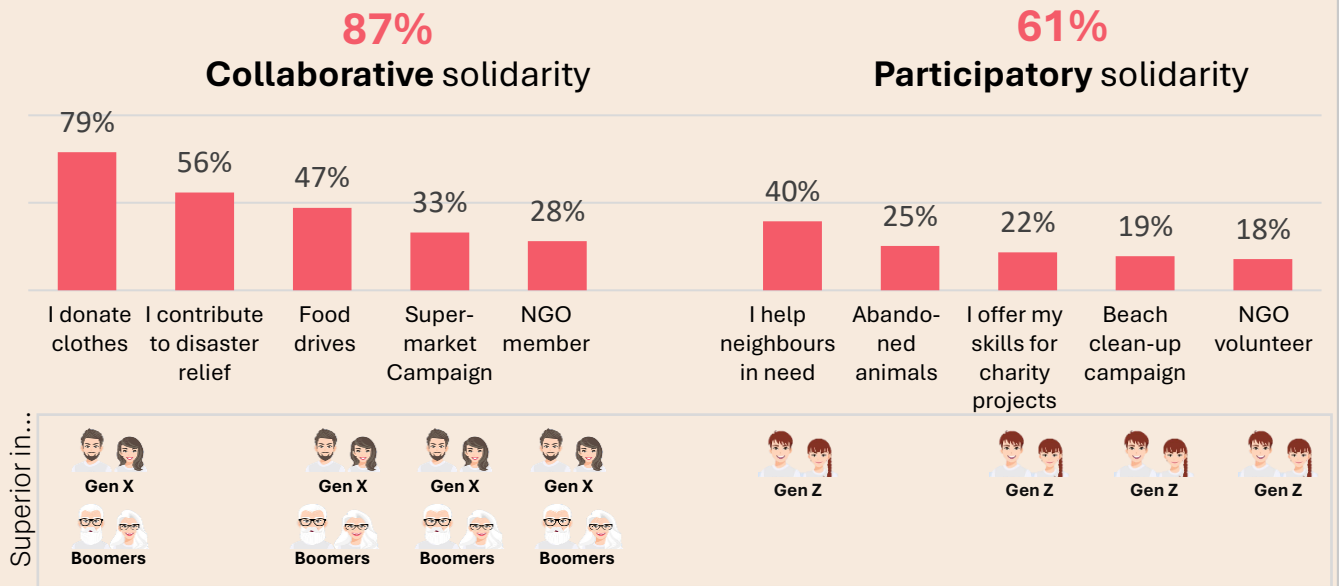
87%
**Collaborative** solidarity

61%
**Participatory** solidarity

79%
56%
47%
33%
28%

I donate clothes
I contribute to disaster relief
Food drives
Supermarket Campaign
NGO member

40%
25%
22%
19%
18%

I help neighbours in need
Abandoned animals
I offer my skills for charity projects
Beach clean-up campaign
NGO volunteer

Superior in...

Gen X
Boomers

Gen X
Boomers

Gen X
Boomers

Gen X
Boomers

Gen Z

Gen Z

Gen Z

Gen Z